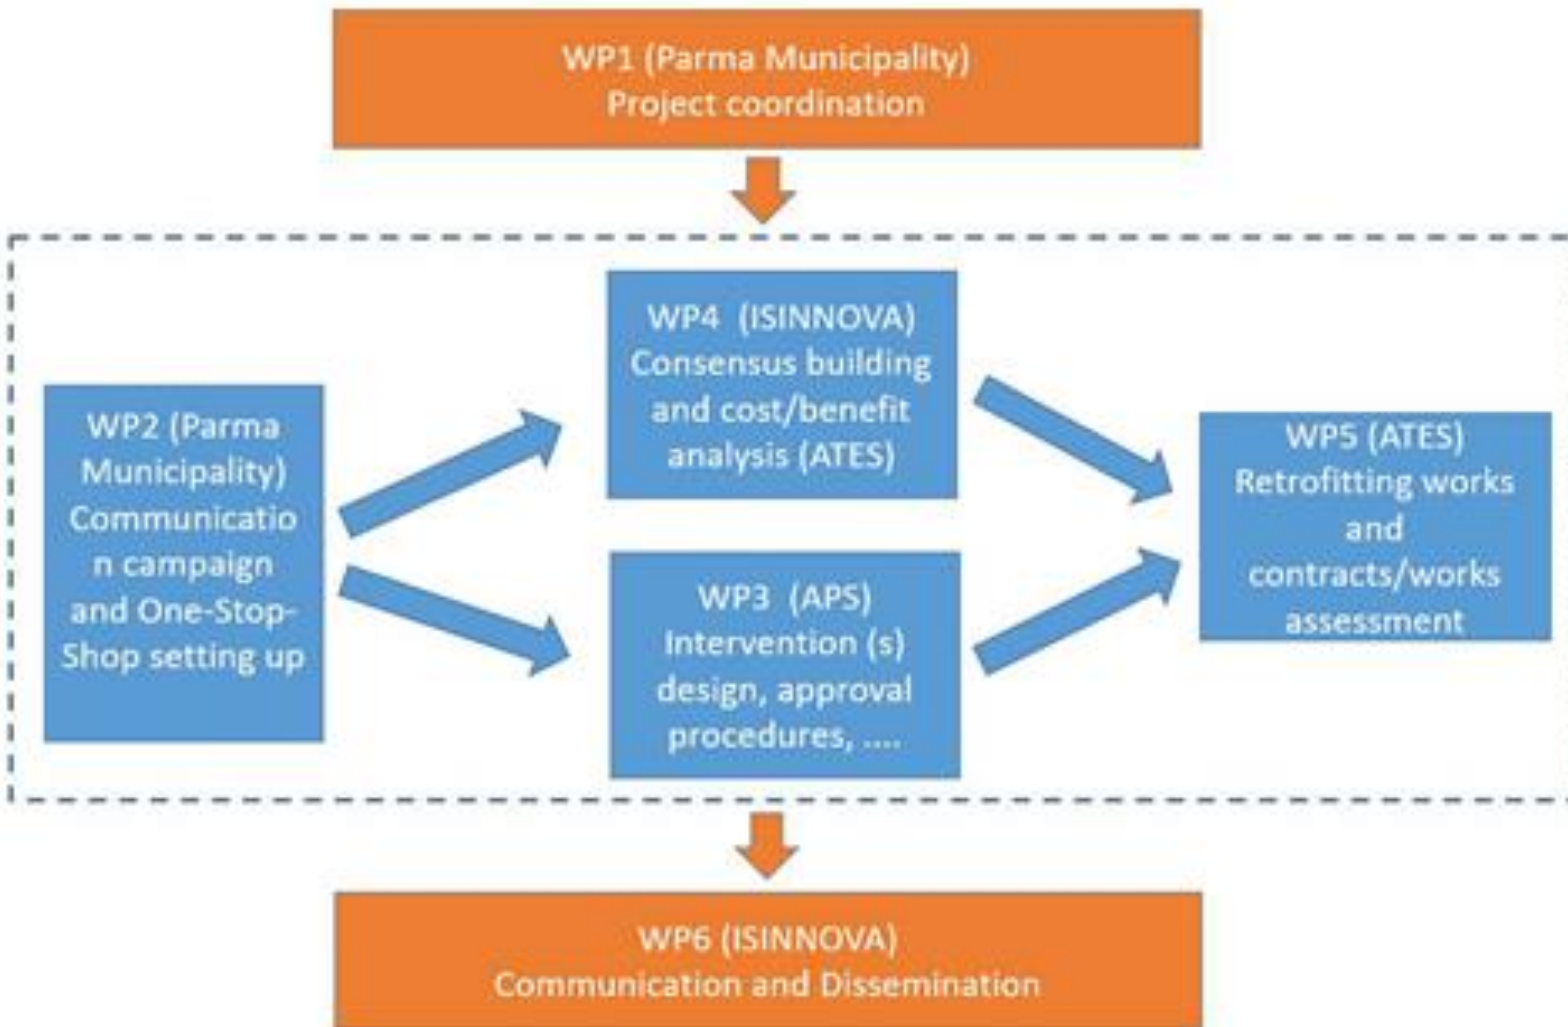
WP1 (Parma Municipality)
Project coordination

WP2 (Parma Municipality) Communication campaign and One-Stop-Shop setting up

WP4 (ISINNOVA)
Consensus building and cost/benefit analysis (ATES)

WP3 (APS)
Intervention (s) design, approval procedures, ....

WP5 (ATES)
Retrofitting works and contracts/works assessment

WP6 (ISINNOVA)
Communication and Dissemination